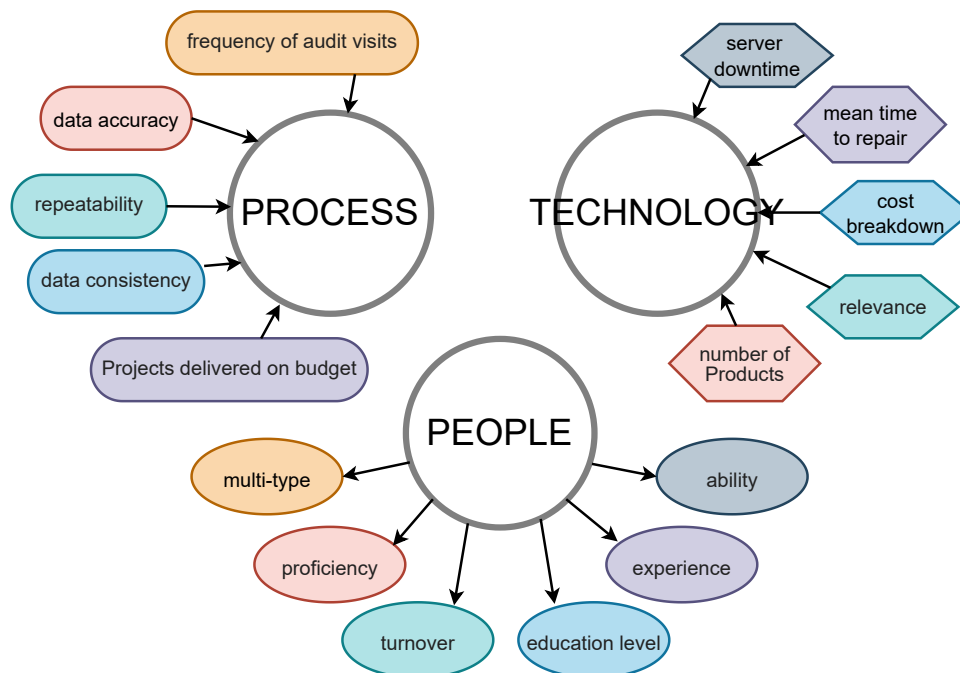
frequency of audit visits

data accuracy

repeatability

data consistency

Projects delivered on budget

PROCESS

server downtime

mean time to repair

cost breakdown

relevance

number of Products

TECHNOLOGY

PEOPLE

multi-type

proficiency

turnover

education level

experience

ability